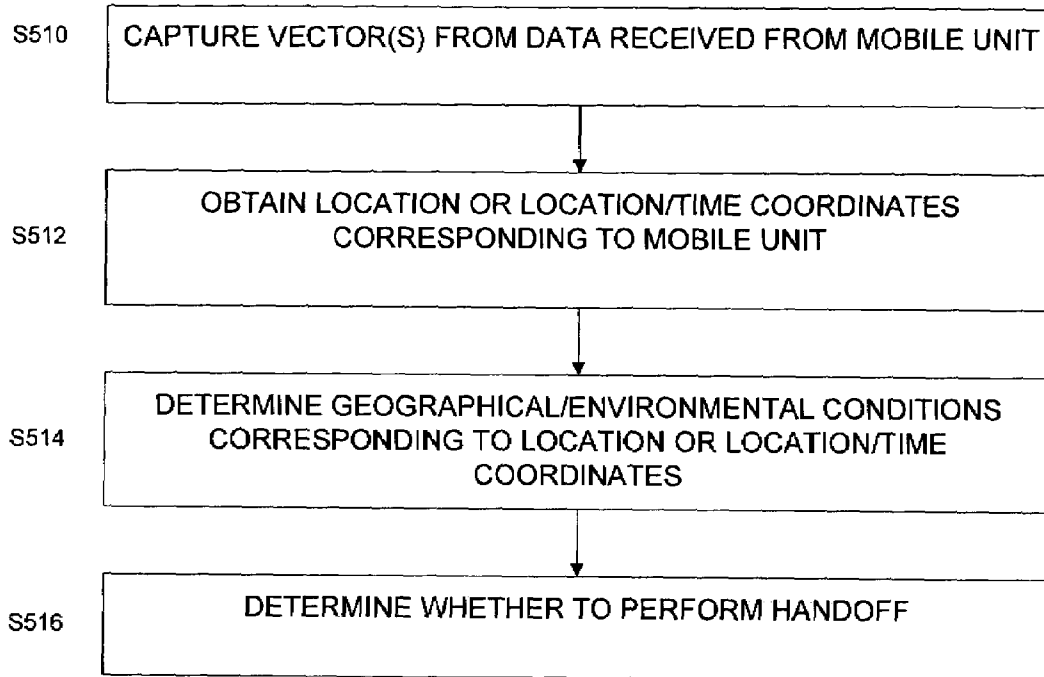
S510

CAPTURE VECTOR(S) FROM DATA RECEIVED FROM MOBILE UNIT

S512

OBTAIN LOCATION OR LOCATION/TIME COORDINATES CORRESPONDING TO MOBILE UNIT

S514

DETERMINE GEOGRAPHICAL/ENVIRONMENTAL CONDITIONS CORRESPONDING TO LOCATION OR LOCATION/TIME COORDINATES

S516

DETERMINE WHETHER TO PERFORM HANDOFF